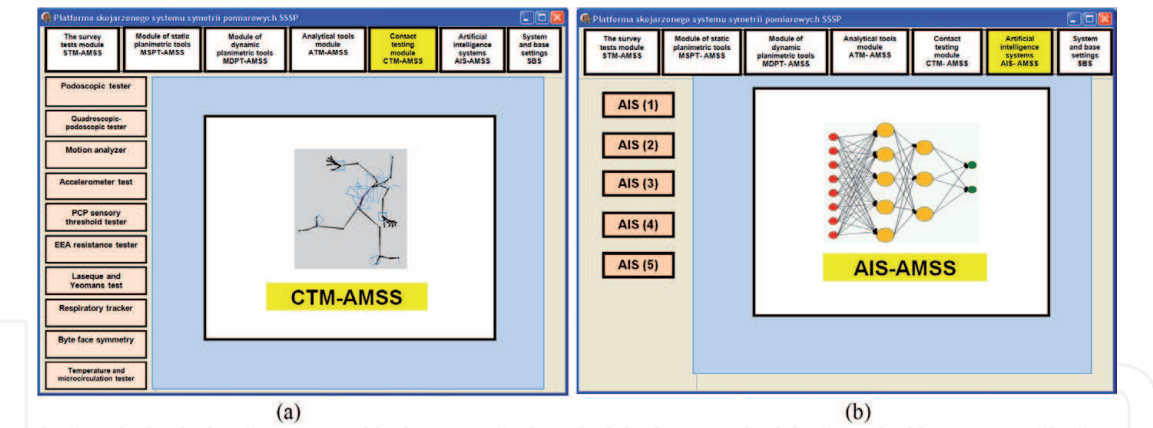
Platforma skojarzonego systemu symetrii pomiarowych SSSP

The survey tests module STM-AMSS

Module of static planimetric tools MSPT-AMSS

Module of dynamic planimetric tools MDPT-AMSS

Analytical tools module ATM-AMSS

Contact testing module CTM-AMSS

Artificial intelligence systems AIS-AMSS

System and base settings SBS

Podoscopic tester

Quadroscopic-podoscopic tester

Motion analyzer

Accelerometer test

PCP sensory threshold tester

EEA resistance tester

Laseque and Yeomans test

Respiratory tracker

Byte face symmetry

Temperature and microcirculation tester

CTM-AMSS

(a)

Platforma skojarzonego systemu symetrii pomiarowych SSSP

The survey tests module STM-AMSS

Module of static planimetric tools MSPT- AMSS

Module of dynamic planimetric tools MDPT- AMSS

Analytical tools module ATM- AMSS

Contact testing module CTM- AMSS

Artificial intelligence systems AIS- AMSS

System and base settings SBS

AIS (1)

AIS (2)

AIS (3)

AIS (4)

AIS (5)

AIS-AMSS

(b)